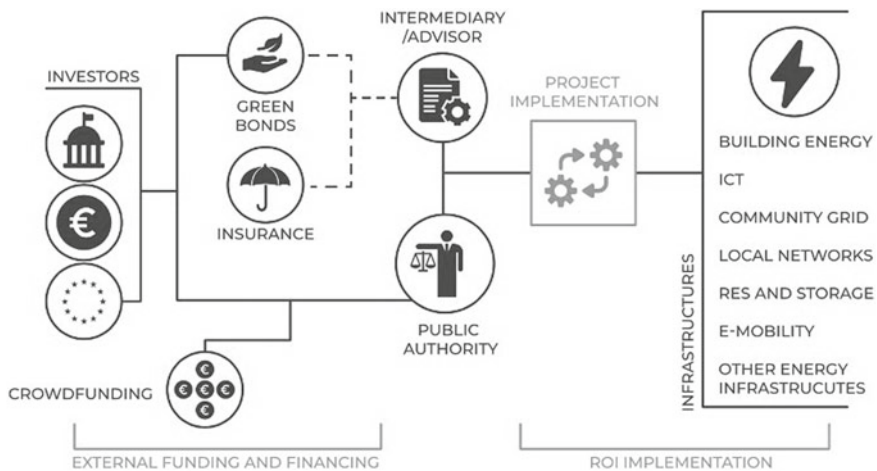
INVESTORS

GREEN BONDS

INSURANCE

INTERMEDIARY /ADVISOR

PUBLIC AUTHORITY

CROWDFUNDING

PROJECT IMPLEMENTATION

INFRASTRUCTURES

BUILDING ENERGY

ICT

COMMUNITY GRID

LOCAL NETWORKS

RES AND STORAGE

E-MOBILITY

OTHER ENERGY INFRASTRUCUTES

EXTERNAL FUNDING AND FINANCING

ROI IMPLEMENTATION